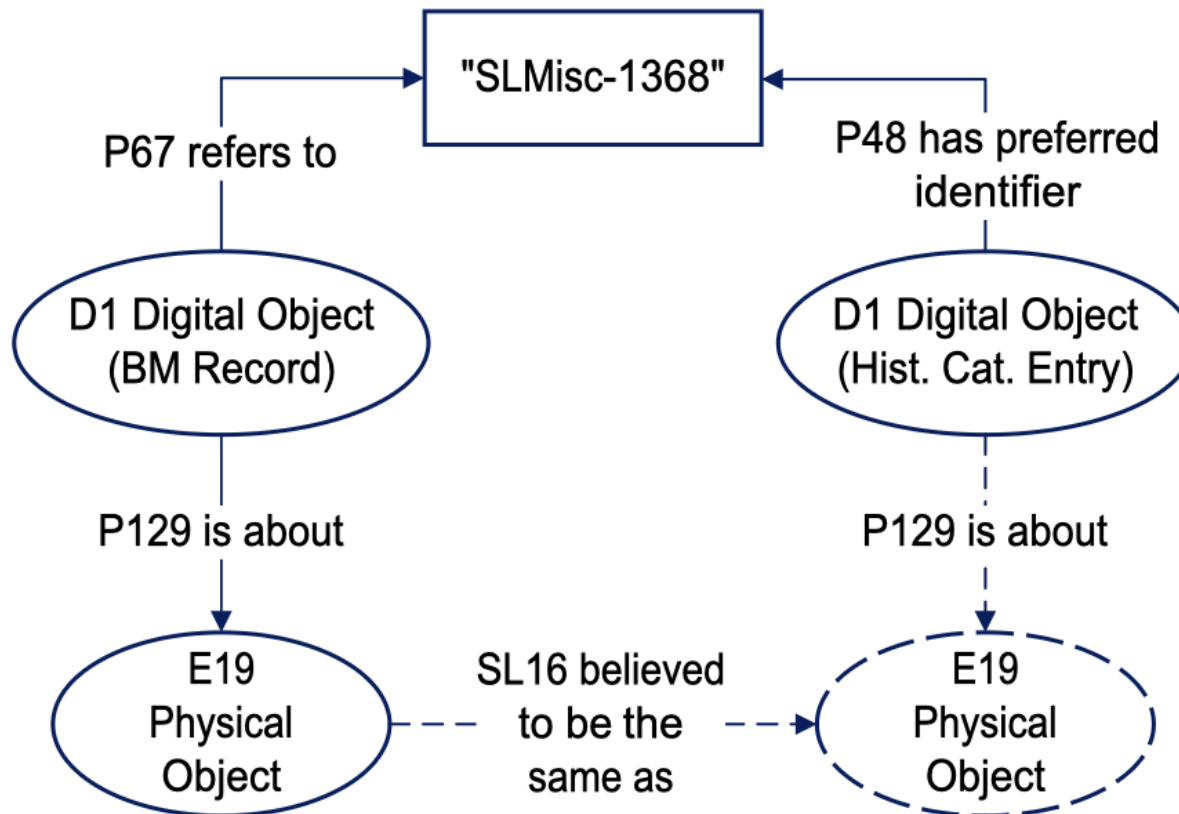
"SLMisc-1368"

P67 refers to

P48 has preferred identifier

D1 Digital Object (BM Record)

D1 Digital Object (Hist. Cat. Entry)

P129 is about

P129 is about

E19 Physical Object

SL16 believed to be the same as

E19 Physical Object